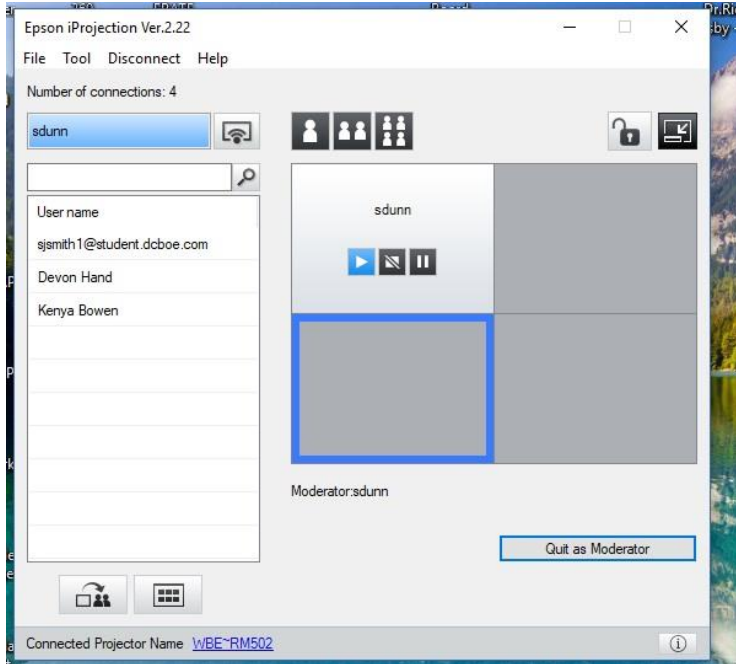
Epson iProjection Ver.2.22

File Tool Disconnect Help

Number of connections: 4

sdunn

User name
sjsmith1@student.dcboe.com
Devon Hand
Kenya Bowen

sdunn

Moderator:sdunn

Quit as Moderator

Connected Projector Name WBE~RM502